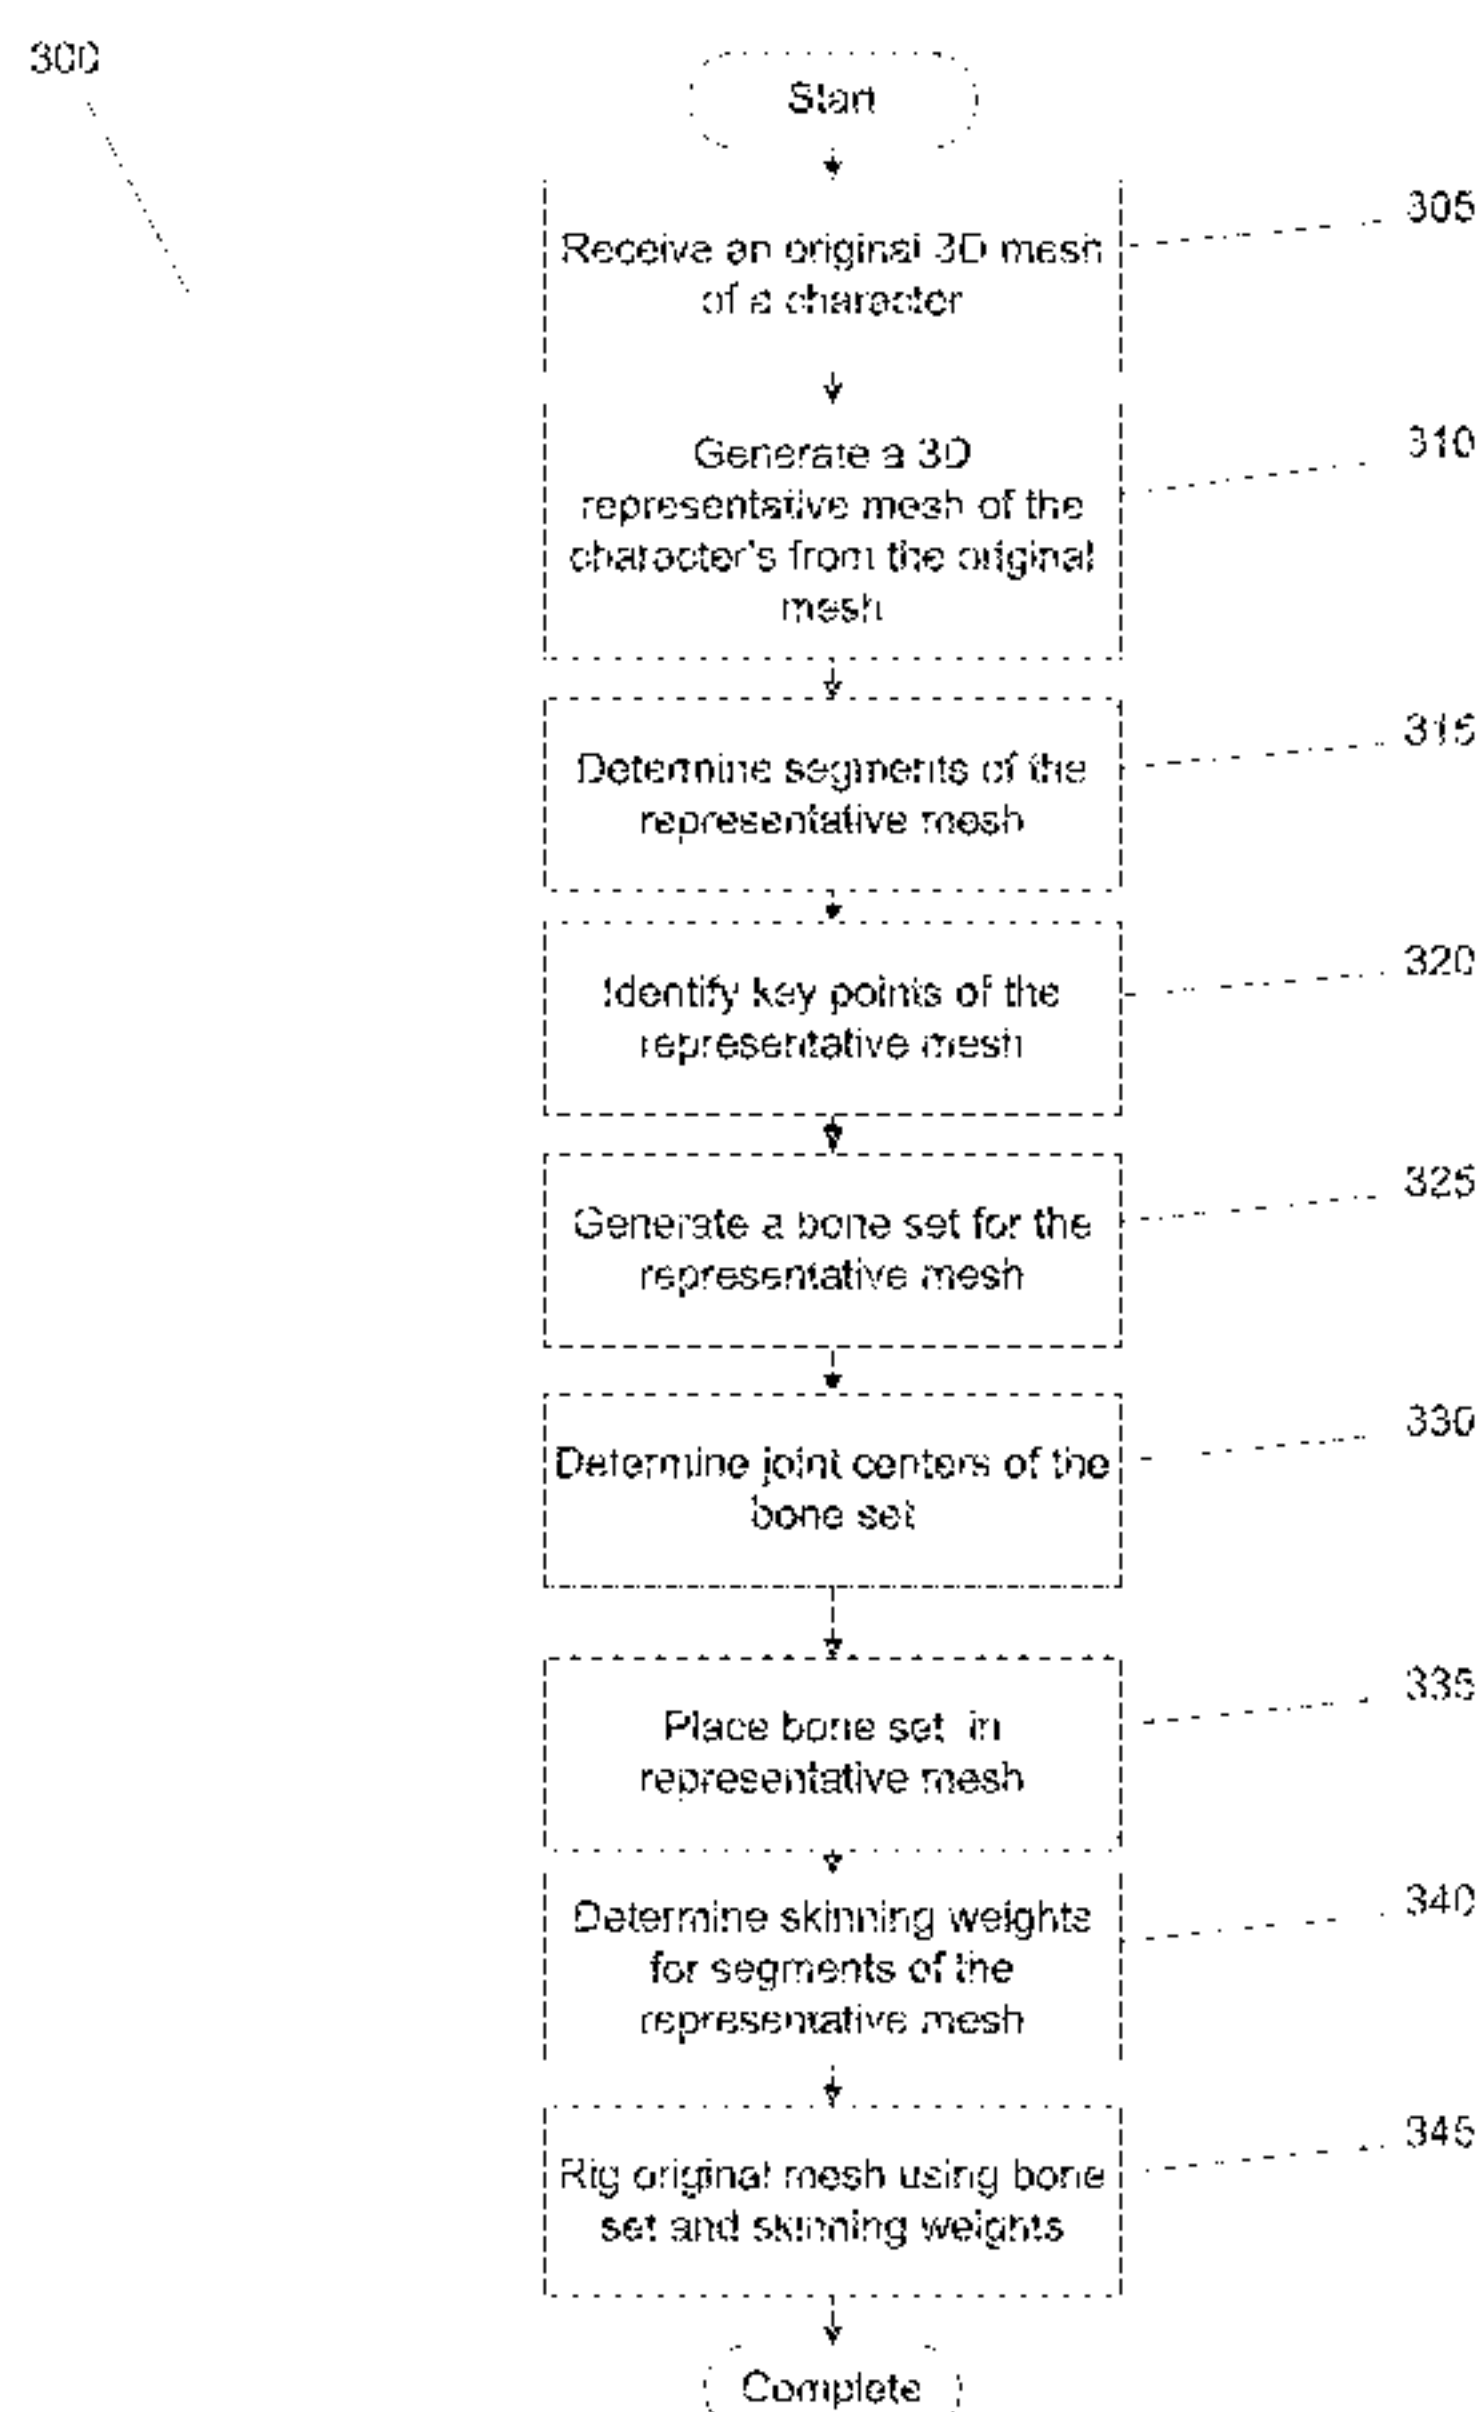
300

Start

Receive an original 3D mesh of a character

305

Generate a 3D representative mesh of the character's from the original mesh

310

Determine segments of the representative mesh

315

Identify key points of the representative mesh

320

Generate a bone set for the representative mesh

325

Determine joint centers of the bone set

330

Place bone set in representative mesh

335

Determine skinning weights for segments of the representative mesh

340

Rig original mesh using bone set and skinning weights

345

Complete